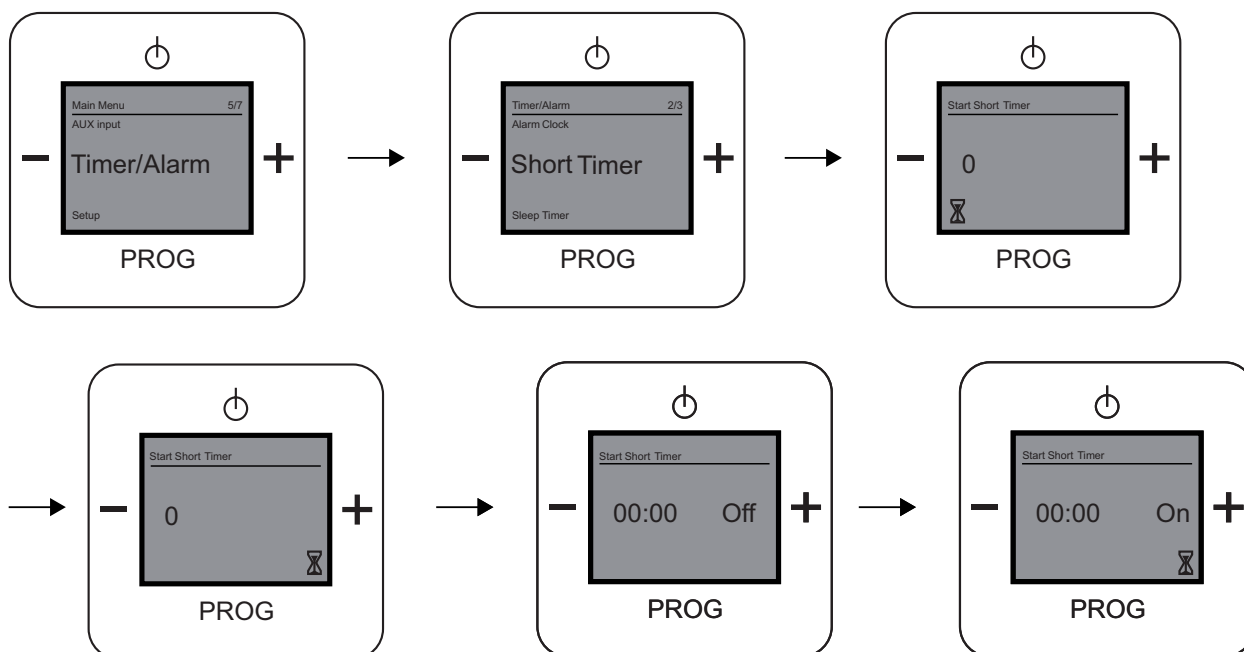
Main Menu 5/7
AUX input
Timer/Alarm
Setup
PROG

Timer/Alarm 2/3
Alarm Clock
Short Timer
Sleep Timer
PROG

Start Short Timer
0
PROG

Start Short Timer
0
PROG

Start Short Timer
00:00 Off
PROG

Start Short Timer
00:00 On
PROG